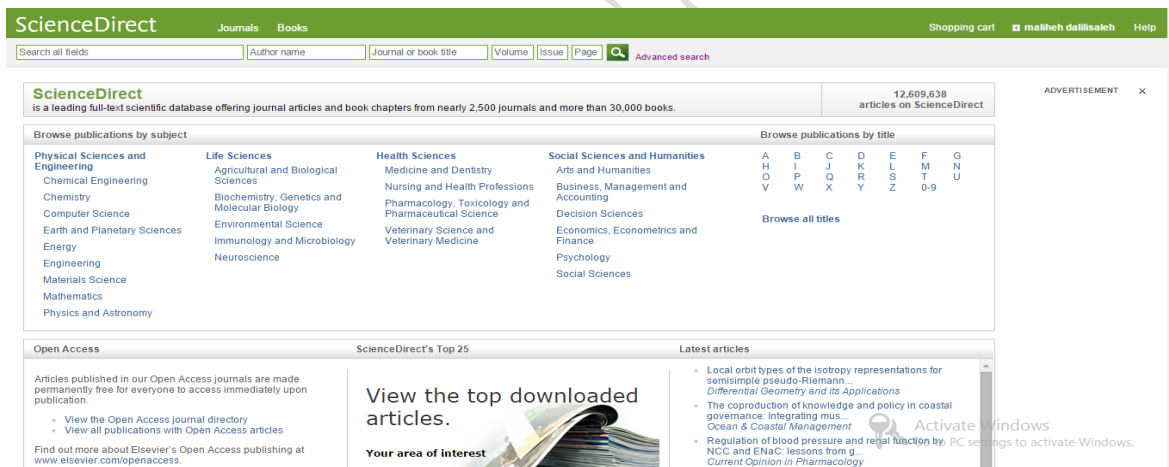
ScienceDirect Journals Books Shopping cart maliheh dalilisaleh Help

Search all fields | Author name | Journal or book title | Volume | Issue | Page | Advanced search

ScienceDirect
is a leading full-text scientific database offering journal articles and book chapters from nearly 2,500 journals and more than 30,000 books.

12,609,638
articles on ScienceDirect

ADVERTISEMENT ×

Browse publications by subject

Physical Sciences and Engineering
Chemical Engineering
Chemistry
Computer Science
Earth and Planetary Sciences
Energy
Engineering
Materials Science
Mathematics
Physics and Astronomy

Life Sciences
Agricultural and Biological Sciences
Biochemistry, Genetics and Molecular Biology
Environmental Science
Immunology and Microbiology
Neuroscience

Health Sciences
Medicine and Dentistry
Nursing and Health Professions
Pharmacology, Toxicology and Pharmaceutical Science
Veterinary Science and Veterinary Medicine

Social Sciences and Humanities
Arts and Humanities
Business, Management and Accounting
Decision Sciences
Economics, Econometrics and Finance
Psychology
Social Sciences

Browse publications by title

A B C D E F G
H I J K L M N
O P Q R S T U
V W X Y Z 0-9

Browse all titles

Open Access

Articles published in our Open Access journals are made permanently free for everyone to access immediately upon publication.

• View the Open Access journal directory
• View all publications with Open Access articles

Find out more about Elsevier's Open Access publishing at www.elsevier.com/openaccess.

ScienceDirect's Top 25

View the top downloaded articles.

Your area of interest

Latest articles

• Local orbit types of the isotropy representations for semisimple pseudo-Riemann...
Differential Geometry and its Applications
• The coproduction of knowledge and policy in coastal governance: Integrating mus...
Ocean & Coastal Management
• Regulation of blood pressure and renal function by NCC and ENaC: lessons from g...
Current Opinion in Pharmacology

Activate Windows
Go to PC settings to activate Windows.